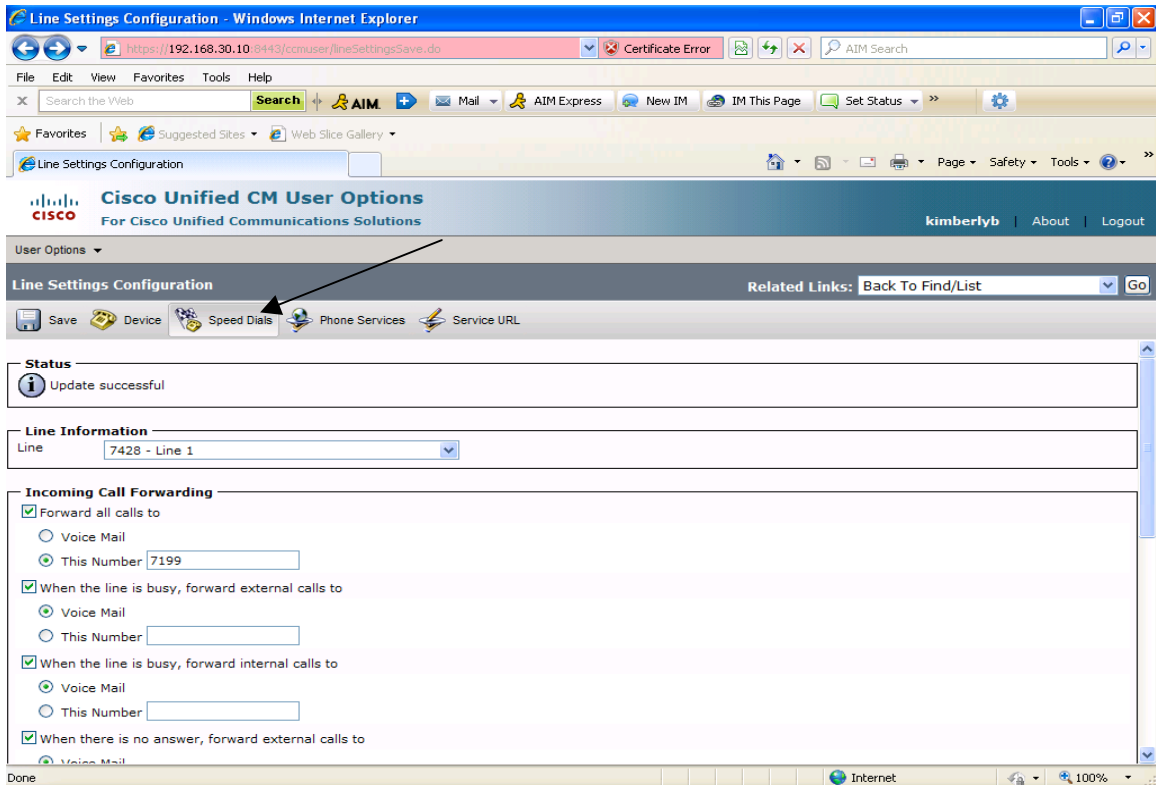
Line Settings Configuration - Windows Internet Explorer

https://192.168.30.10:8443/ccmuser/lineSettingsSave.do Certificate Error AIM Search

File Edit View Favorites Tools Help

Search the Web Search AIM Mail AIM Express New IM IM This Page Set Status »

Favorites Suggested Sites Web Slice Gallery

Line Settings Configuration

Page Safety Tools

Cisco Unified CM User Options
For Cisco Unified Communications Solutions

kimberlyb | About | Logout

User Options

Line Settings Configuration

Related Links: Back To Find/List Go

Save Device Speed Dials Phone Services Service URL

Status
Update successful

Line Information
Line 7428 - Line 1

Incoming Call Forwarding
Forward all calls to
Voice Mail
This Number 7199
When the line is busy, forward external calls to
Voice Mail
This Number
When the line is busy, forward internal calls to
Voice Mail
This Number
When there is no answer, forward external calls to
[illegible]

Done Internet 100%